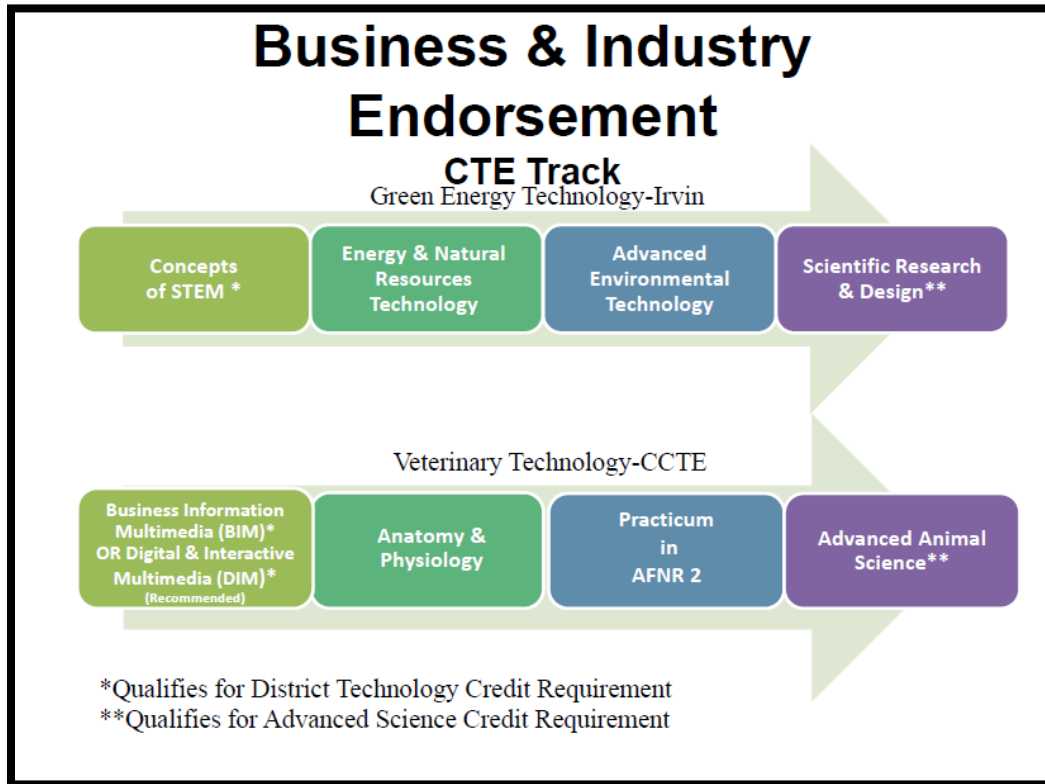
Business & Industry Endorsement

CTE Track

Green Energy Technology-Irvin

Concepts of STEM *

Energy & Natural Resources Technology

Advanced Environmental Technology

Scientific Research & Design**

Veterinary Technology-CCTE

Business Information Multimedia (BIM)* OR Digital & Interactive Multimedia (DIM)* (Recommended)

Anatomy & Physiology

Practicum in AFNR 2

Advanced Animal Science**

*Qualifies for District Technology Credit Requirement
**Qualifies for Advanced Science Credit Requirement